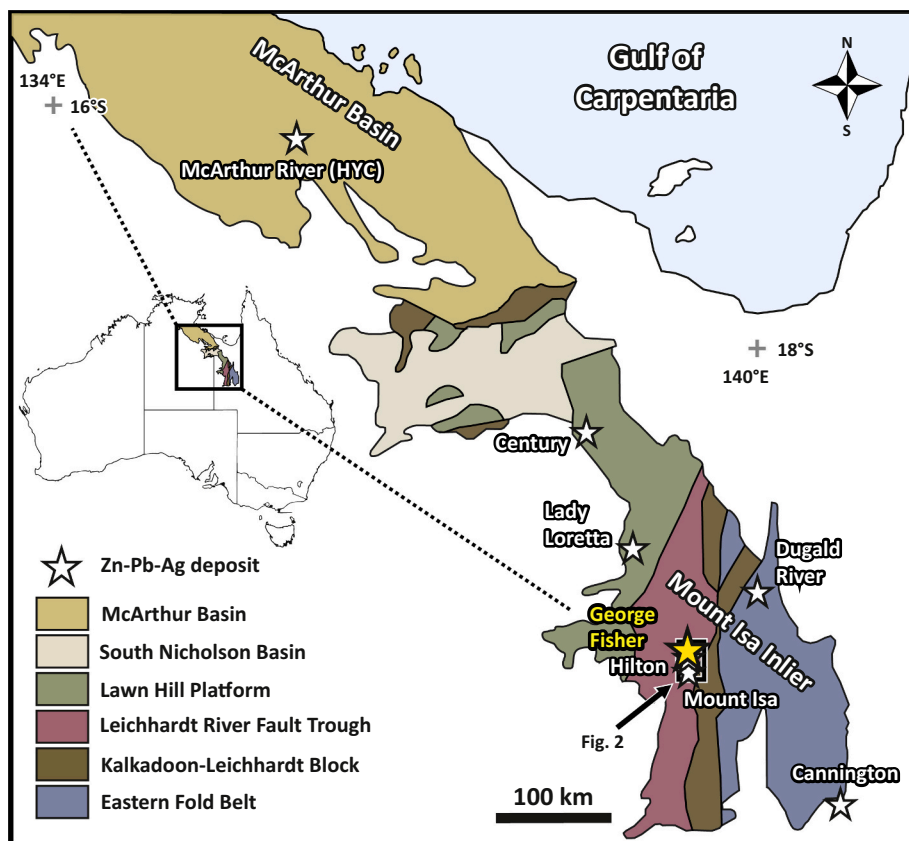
Gulf of Carpentaria

N

S

134°E
16°S

McArthur Basin

McArthur River (HYC)

18°S
140°E

Century

Lady Loretta

Dugald River

Mount Isa Inlier

George Fisher

Hilton

Mount Isa

Fig. 2

Cannington

100 km

Zn-Pb-Ag deposit
McArthur Basin
South Nicholson Basin
Lawn Hill Platform
Leichhardt River Fault Trough
Kalkadoon-Leichhardt Block
Eastern Fold Belt